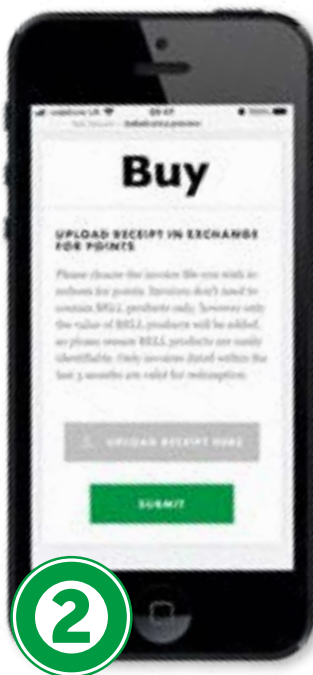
vodafone UK 09:47

Buy

UPLOAD RECEIPT IN EXCHANGE FOR POINTS

Please choose the invoice file you wish to redeem for points. Invoices don't need to contain BELL products only, however only the value of BELL products will be added, so please ensure BELL products are easily identifiable. Only invoices dated within the last 3 months are valid for redemption.

UPLOAD RECEIPT HERE

SUBMIT

2